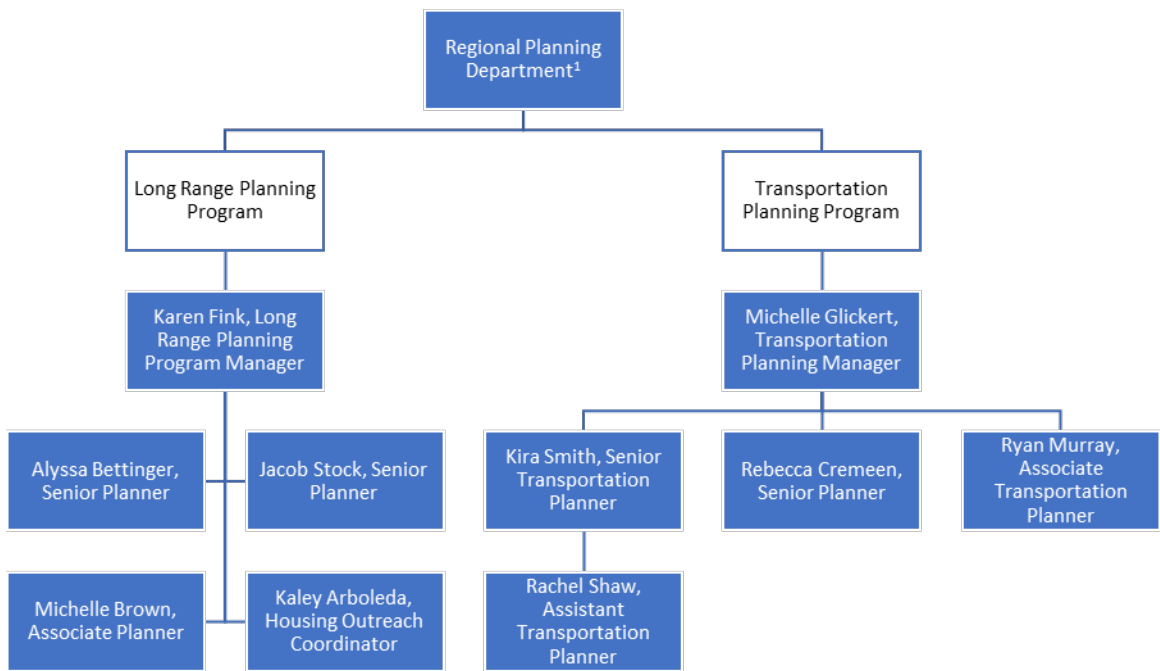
Regional Planning Department$^1$

Long Range Planning Program

Transportation Planning Program

Karen Fink, Long Range Planning Program Manager

Michelle Glickert, Transportation Planning Manager

Alyssa Bettinger, Senior Planner

Jacob Stock, Senior Planner

Michelle Brown, Associate Planner

Kaley Arboleda, Housing Outreach Coordinator

Kira Smith, Senior Transportation Planner

Rebecca Cremeen, Senior Planner

Ryan Murray, Associate Transportation Planner

Rachel Shaw, Assistant Transportation Planner